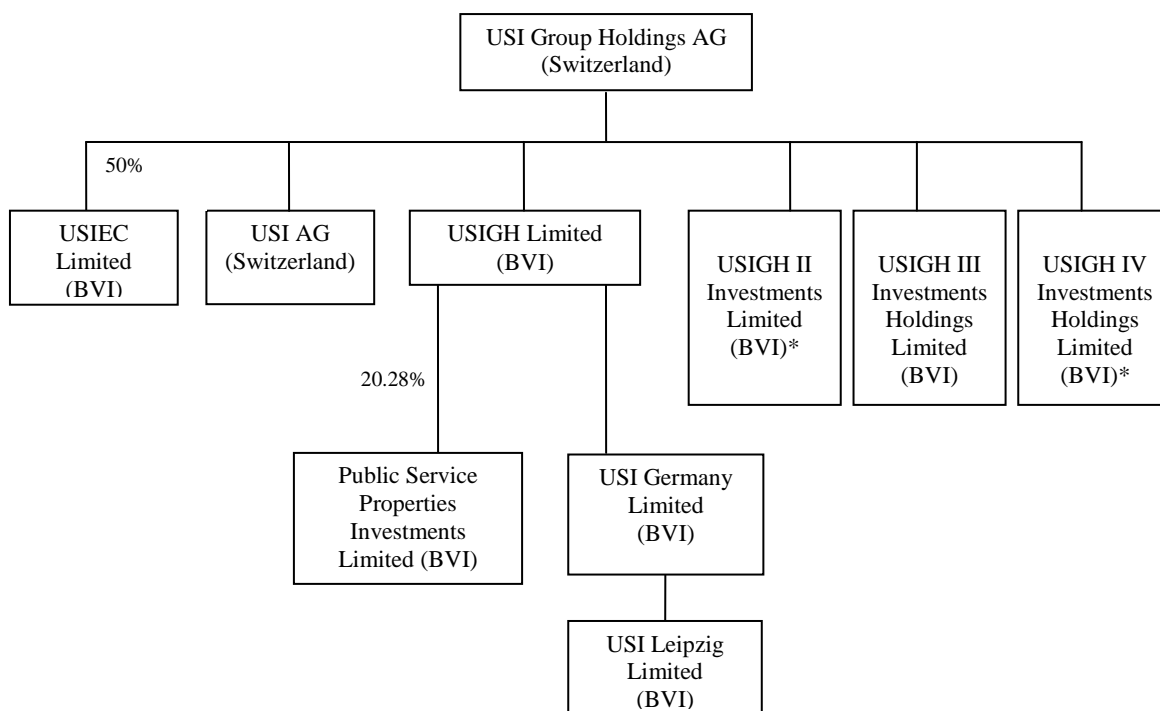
USI Group Holdings AG (Switzerland)

50%

USIEC Limited (BVI)

USI AG (Switzerland)

USIGH Limited (BVI)

USIGH II Investments Limited (BVI)*

USIGH III Investments Holdings Limited (BVI)

USIGH IV Investments Holdings Limited (BVI)*

20.28%

Public Service Properties Investments Limited (BVI)

USI Germany Limited (BVI)

USI Leipzig Limited (BVI)